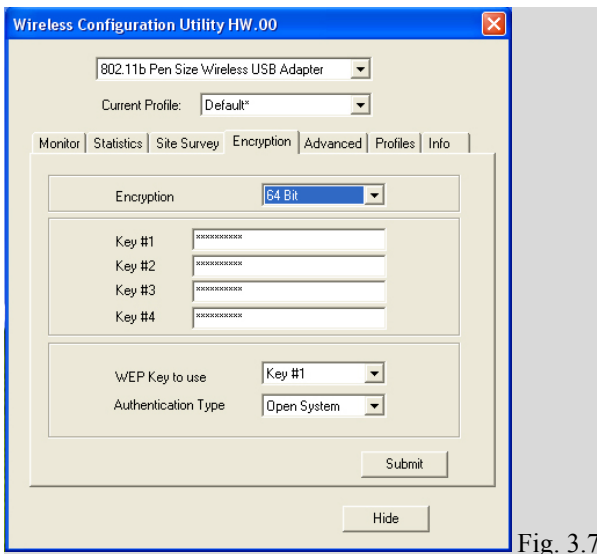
Wireless Configuration Utility HW.00

802.11b Pen Size Wireless USB Adapter

Current Profile: Default*

Monitor | Statistics | Site Survey | Encryption | Advanced | Profiles | Info

Encryption 64 Bit

Key #1 **********
Key #2 **********
Key #3 **********
Key #4 **********

WEP Key to use Key #1
Authentication Type Open System

Submit

Hide

Fig. 3.7